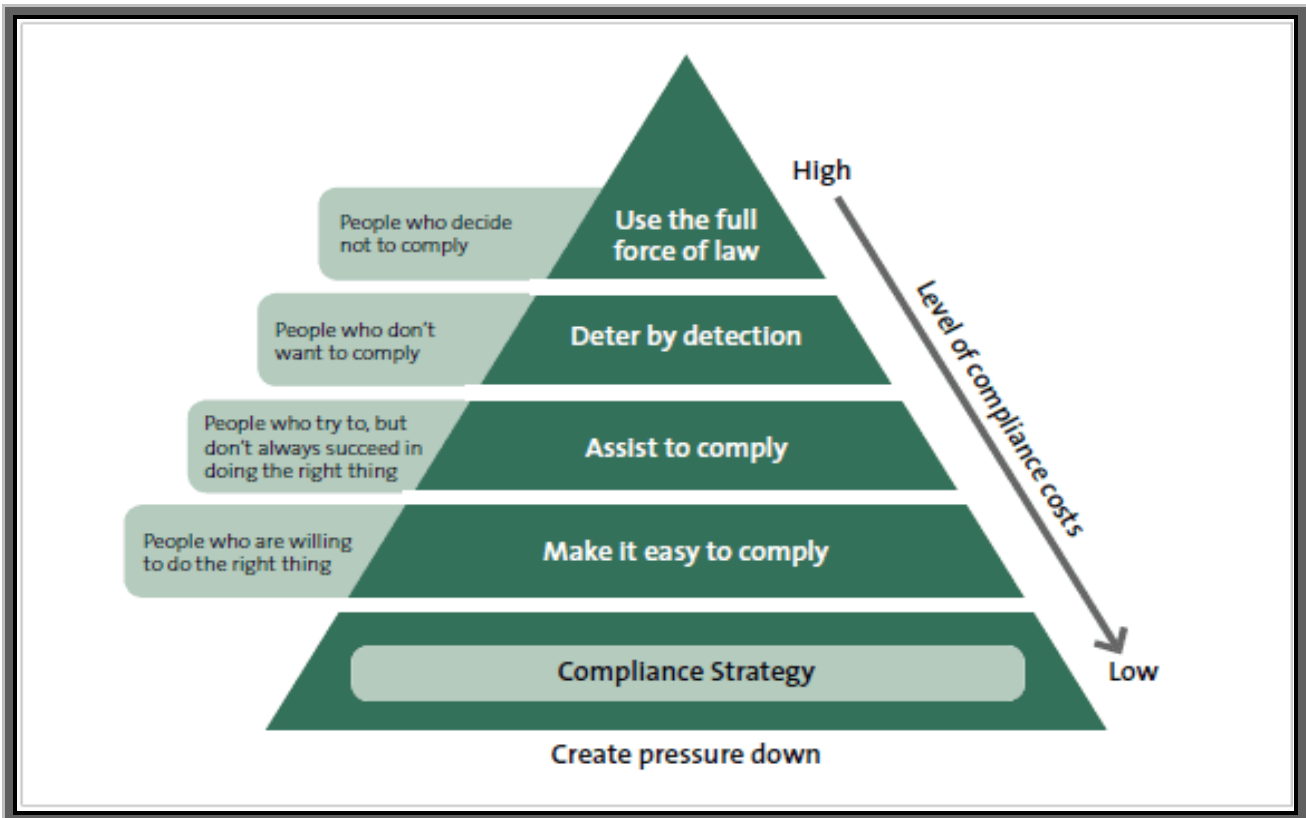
High

People who decide not to comply

Use the full force of law

People who don't want to comply

Deter by detection

People who try to, but don't always succeed in doing the right thing

Assist to comply

People who are willing to do the right thing

Make it easy to comply

Compliance Strategy

Level of compliance costs

Low

Create pressure down